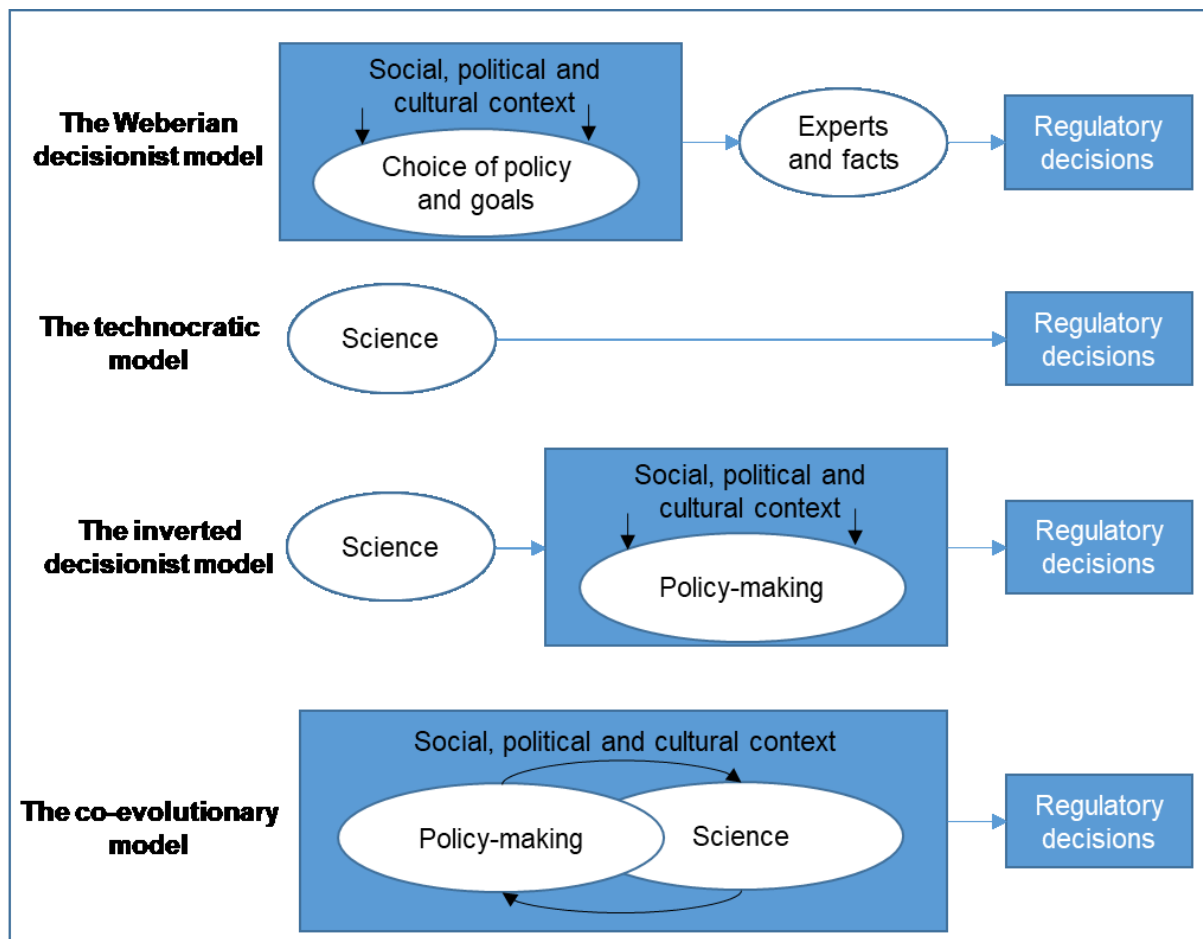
The Weberian decisionist model

Social, political and cultural context

Choice of policy and goals

Experts and facts

Regulatory decisions

The technocratic model

Science

Regulatory decisions

The inverted decisionist model

Science

Social, political and cultural context

Policy-making

Regulatory decisions

The co-evolutionary model

Social, political and cultural context

Policy-making

Science

Regulatory decisions